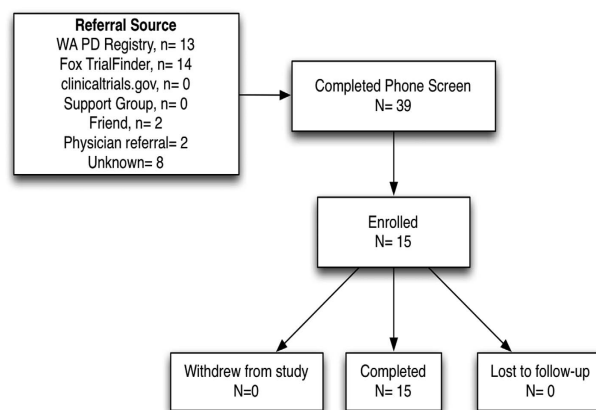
Referral Source
WA PD Registry, n= 13
Fox TrialFinder, n= 14
clinicaltrials.gov, n= 0
Support Group, n= 0
Friend, n= 2
Physician referral= 2
Unknown= 8

Completed Phone Screen
N= 39

Enrolled
N= 15

Withdrew from study
N=0

Completed
N= 15

Lost to follow-up
N= 0